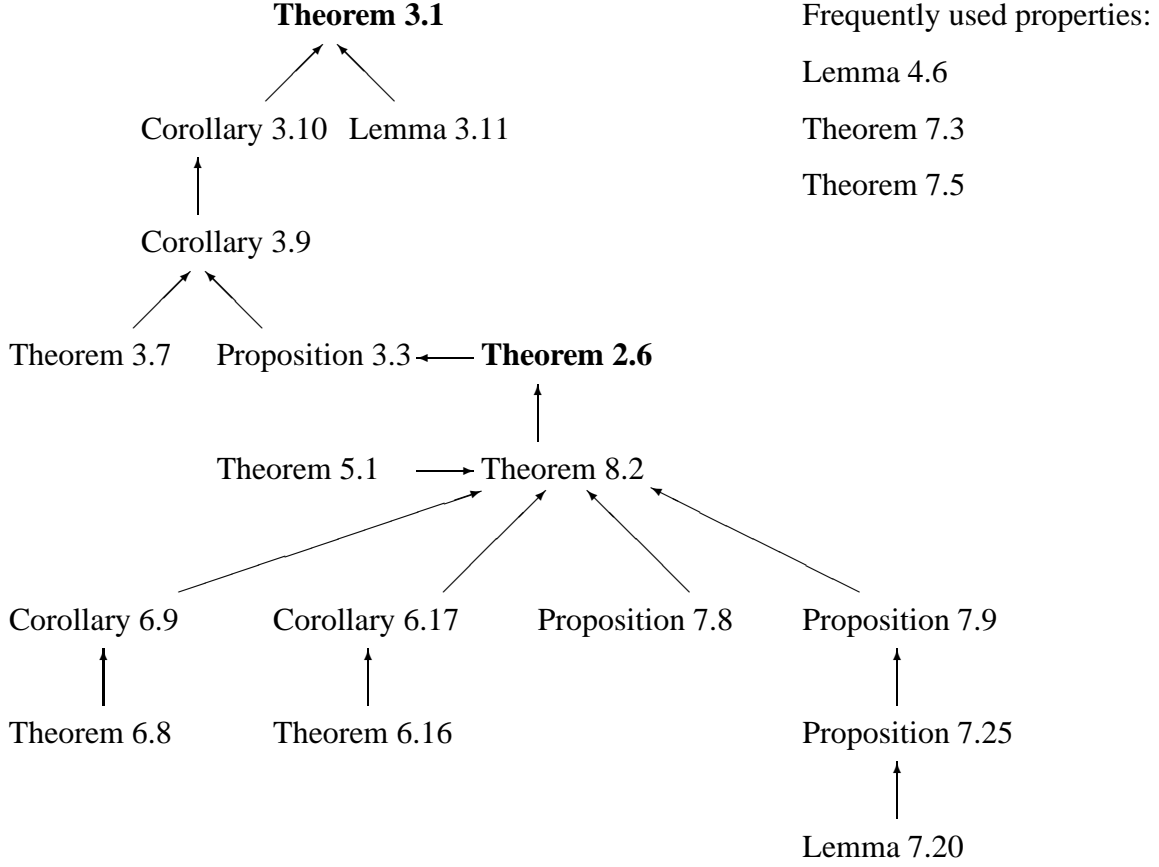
**Theorem 3.1**

Frequently used properties:

Lemma 4.6

Theorem 7.3

Theorem 7.5

Corollary 3.10 Lemma 3.11

Corollary 3.9

Theorem 3.7 Proposition 3.3 **Theorem 2.6**

Theorem 5.1 Theorem 8.2

Corollary 6.9 Corollary 6.17 Proposition 7.8 Proposition 7.9

Theorem 6.8 Theorem 6.16 Proposition 7.25

Lemma 7.20